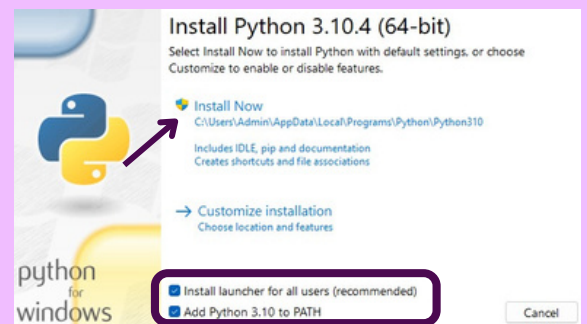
Install Python 3.10.4 (64-bit)

Select Install Now to install Python with default settings, or choose Customize to enable or disable features.

Install Now
C:\Users\Admin\AppData\Local\Programs\Python\Python310

Includes IDLE, pip and documentation
Creates shortcuts and file associations

→ Customize installation
Choose location and features

python
for
windows

Install launcher for all users (recommended)
Add Python 3.10 to PATH

Cancel